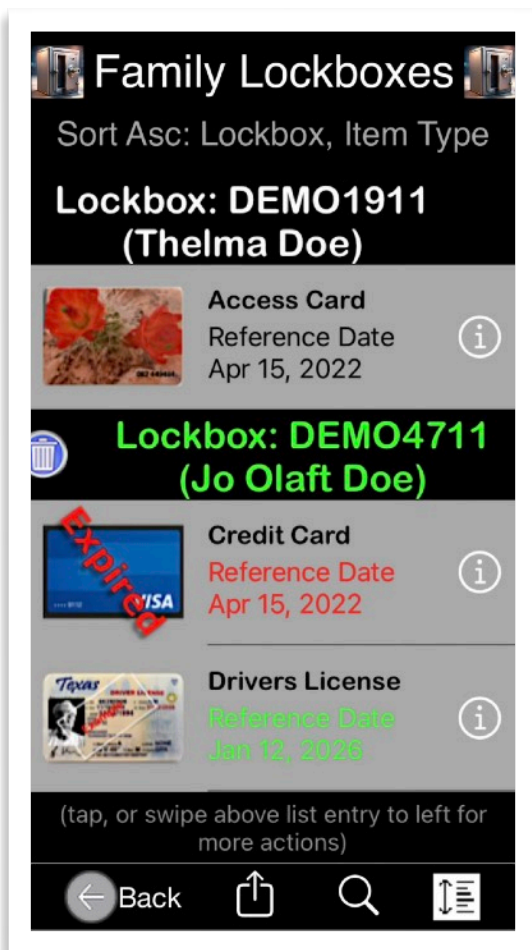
Family Lockboxes

Sort Asc: Lockbox, Item Type

Lockbox: DEMO1911
(Thelma Doe)

Access Card
Reference Date
Apr 15, 2022

Lockbox: DEMO4711
(Jo Olaft Doe)

Expired
VISA

Credit Card
Reference Date
Apr 15, 2022

Texas
DRIVER LICENSE

Drivers License
Reference Date
Jan 12, 2026

(tap, or swipe above list entry to left for more actions)

Back